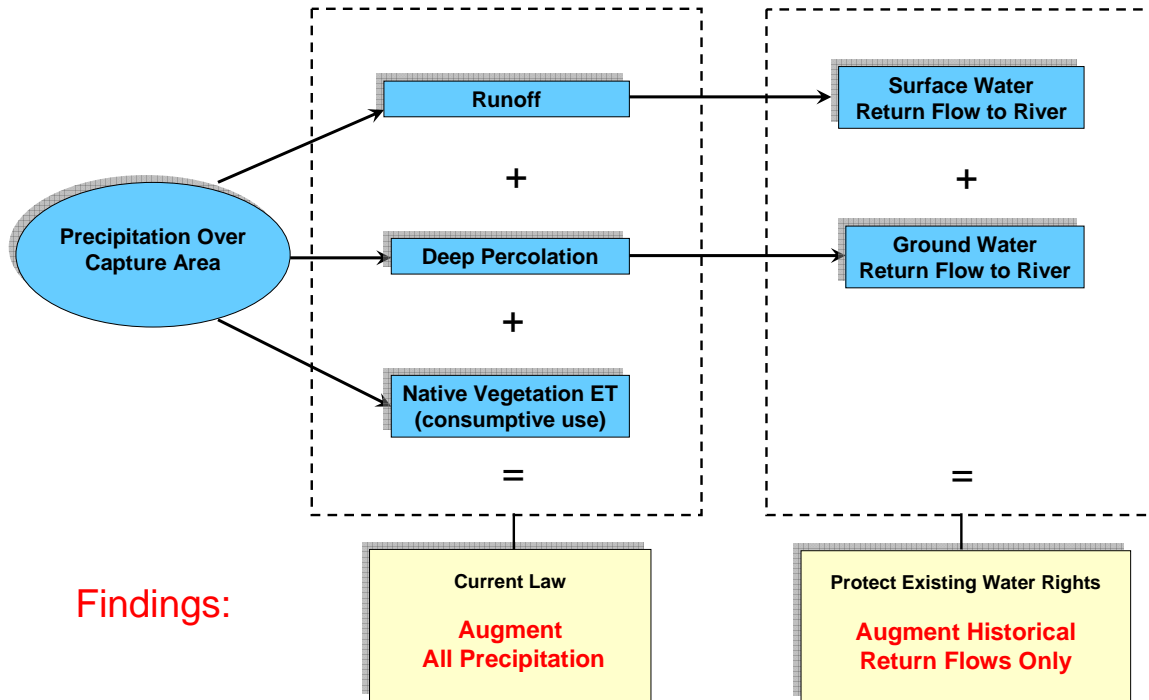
Precipitation Over Capture Area

Runoff

+

Deep Percolation

+

Native Vegetation ET (consumptive use)

=

Surface Water Return Flow to River

+

Ground Water Return Flow to River

=

Findings:

Current Law

Augment All Precipitation

Protect Existing Water Rights

Augment Historical Return Flows Only